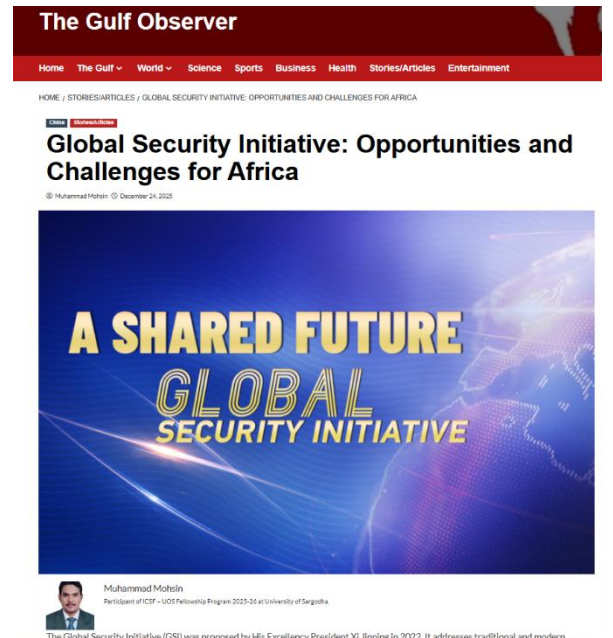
The Gulf Observer

Home The Gulf World Science Sports Business Health Stories/Articles Entertainment

HOME / STORIES/ARTICLES / GLOBAL SECURITY INITIATIVE: OPPORTUNITIES AND CHALLENGES FOR AFRICA

China Stories/Articles

Global Security Initiative: Opportunities and Challenges for Africa

Muhammad Mohsin December 24, 2025

A SHARED FUTURE
GLOBAL
SECURITY INITIATIVE

Muhammad Mohsin
Participant of ICSF – UOS Fellowship Program 2025-26 at University of Sargodha

The Global Security Initiative (GSI) was proposed by His Excellency President Xi Jinping in 2022. It addresses traditional and modern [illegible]